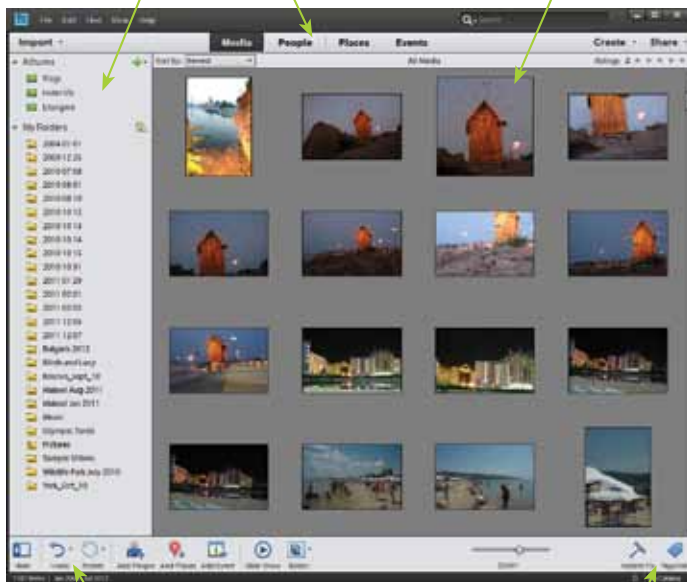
File Edit View Help

Import

Media People Places Events

Create Share

Albums

My Folders

2004-01-01

2008-12-25

2010-07-08

2010-08-01

2010-08-10

2010-10-12

2010-10-13

2010-10-14

2010-10-15

2010-10-31

2011-01-29

2011-03-01

2011-03-03

2011-12-09

2011-12-07

Bulgaria 2012

Wildlife Park July 2010

York_Oct_10

Sort By: Newest

All Media

Ratings

Hide Undo Rotate Add People Add Places Add Event Slide Show Editor

Zoom

Instant Fix Tag/Info